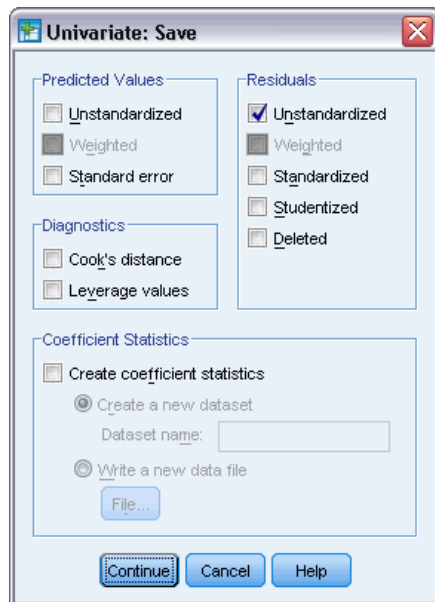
Univariate: Save

Predicted Values
Unstandardized
Weighted
Standard error

Residuals
Unstandardized
Weighted
Standardized
Studentized
Deleted

Diagnostics
Cook's distance
Leverage values

Coefficient Statistics
Create coefficient statistics
Create a new dataset
Dataset name:
Write a new data file
File...

Continue
Cancel
Help